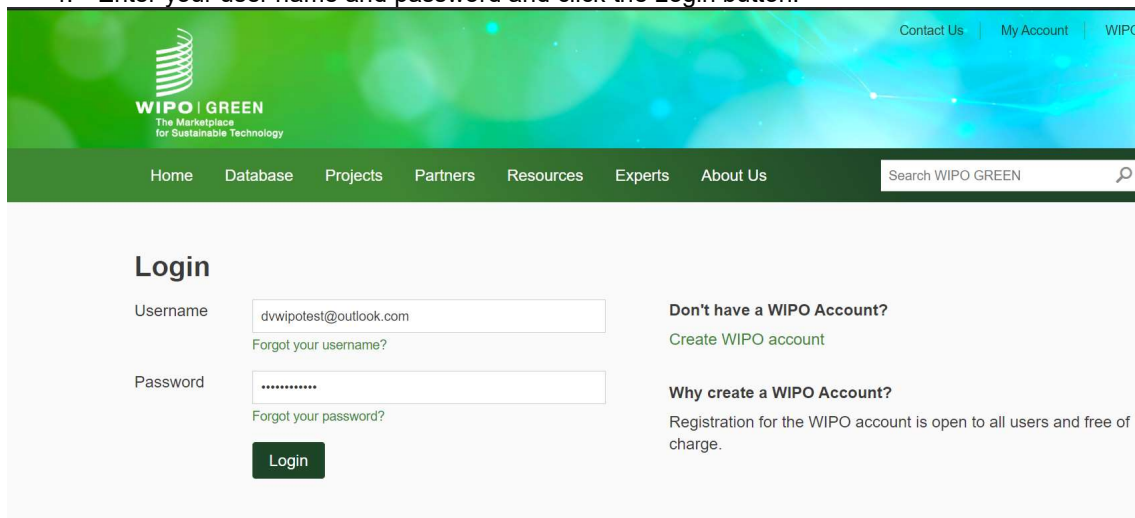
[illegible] Enter your user name and password and click the Login button.

Contact Us | My Account | WIPO

WIPO | GREEN
The Marketplace for Sustainable Technology

Home Database Projects Partners Resources Experts About Us

Search WIPO GREEN

Login

Username
dvwipotest@outlook.com
Forgot your username?

Password
••••••••••••
Forgot your password?

Login

Don't have a WIPO Account?
Create WIPO account

Why create a WIPO Account?
Registration for the WIPO account is open to all users and free of charge.